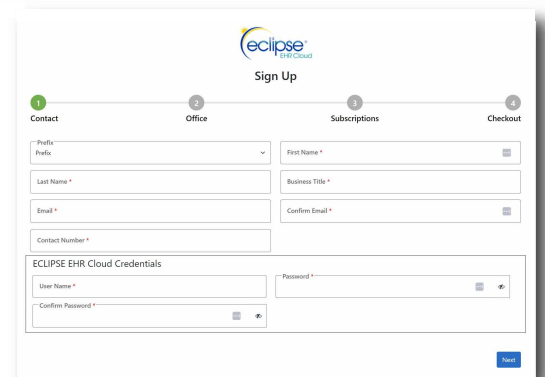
eclipse®
EHR Cloud

Sign Up

1
Contact

2
Office

3
Subscriptions

4
Checkout

Prefix
Prefix

First Name *

Last Name *

Business Title *

Email *

Confirm Email *

Contact Number *

ECLIPSE EHR Cloud Credentials

User Name *

Password *

Confirm Password *

Next